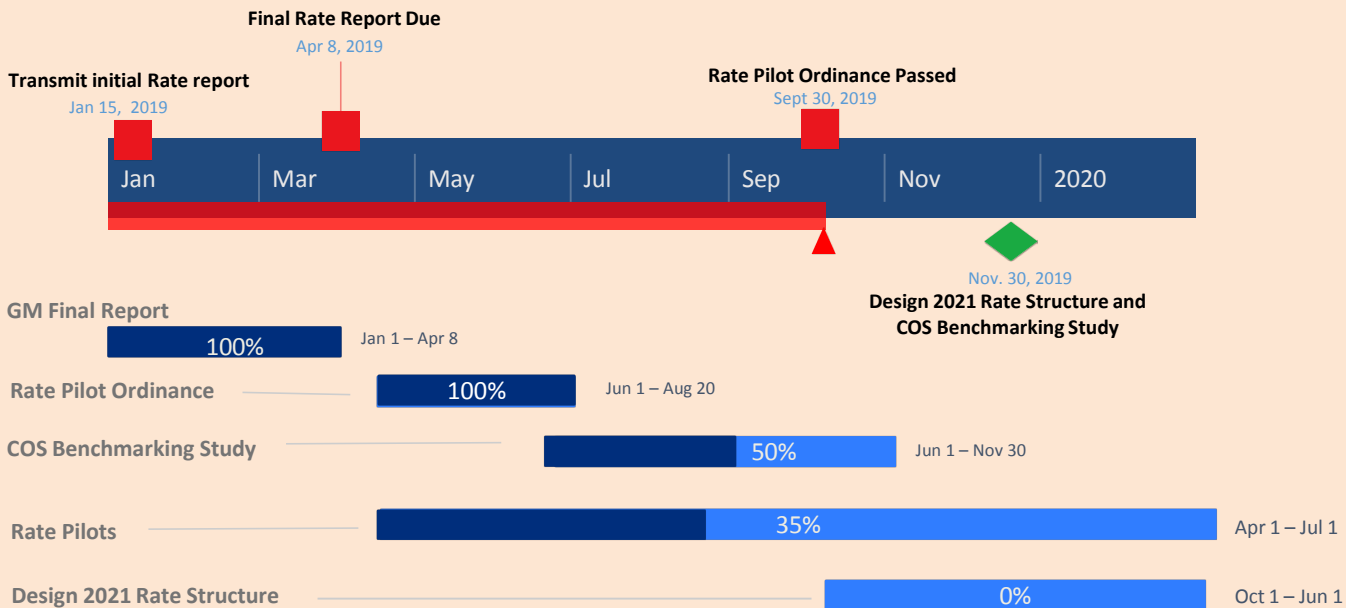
Final Rate Report Due
Apr 8, 2019

Transmit initial Rate report
Jan 15, 2019

Rate Pilot Ordinance Passed
Sept 30, 2019

Jan | Mar | May | Jul | Sep | Nov | 2020

Nov. 30, 2019
Design 2021 Rate Structure and COS Benchmarking Study

GM Final Report
100%
Jan 1 – Apr 8

Rate Pilot Ordinance
100%
Jun 1 – Aug 20

COS Benchmarking Study
50%
Jun 1 – Nov 30

Rate Pilots
35%
Apr 1 – Jul 1

Design 2021 Rate Structure
0%
Oct 1 – Jun 1